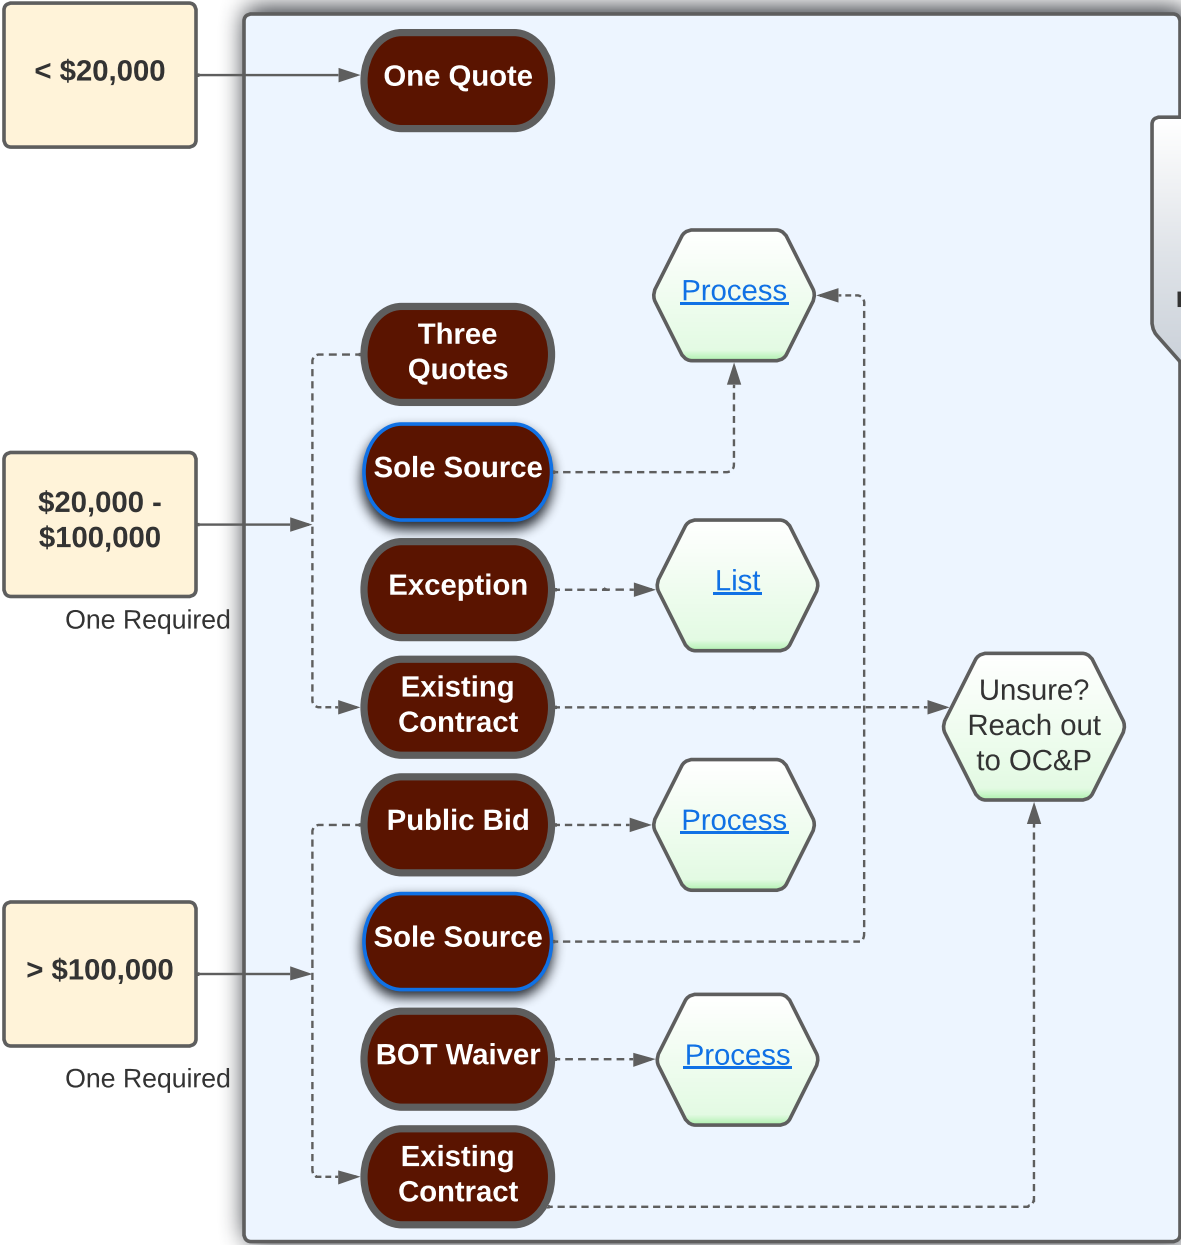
< $20,000

One Quote

Process

Three Quotes

Sole Source

$20,000 - $100,000

One Required

Exception

List

Existing Contract

Unsure? Reach out to OC&P

Public Bid

Process

Sole Source

> $100,000

One Required

BOT Waiver

Process

Existing Contract